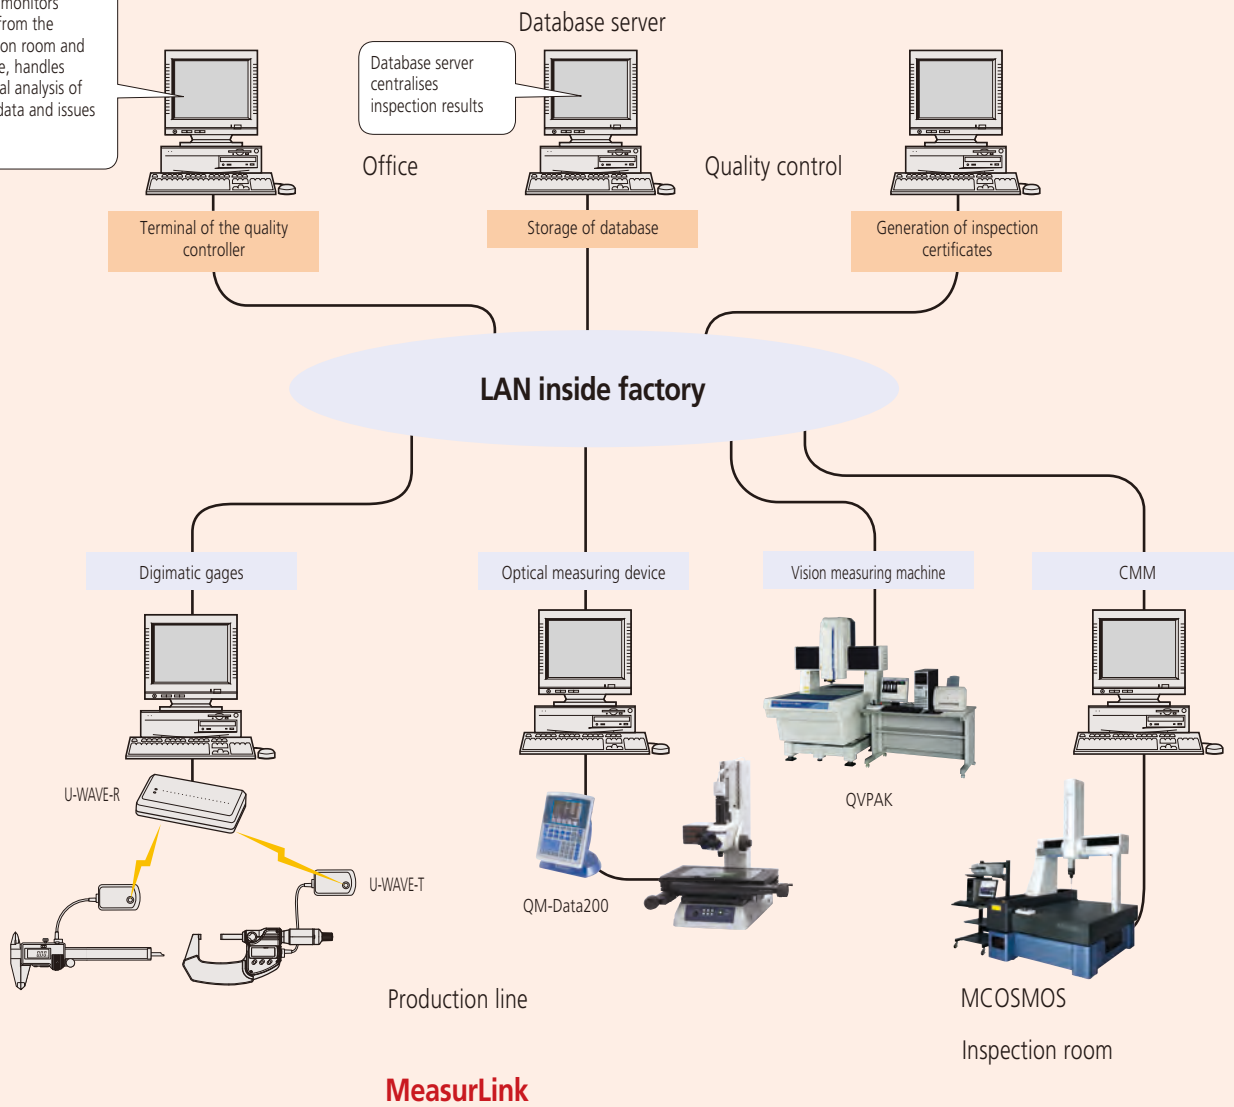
monitors from the on room and e, handles al analysis of data and issues

Database server

Database server centralises inspection results

Office

Quality control

Terminal of the quality controller

Storage of database

Generation of inspection certificates

LAN inside factory

Digimatic gages

Optical measuring device

Vision measuring machine

CMM

U-WAVE-R

U-WAVE-T

QVPAK

QM-Data200

Production line

MCOSMOS

Inspection room

MeasurLink